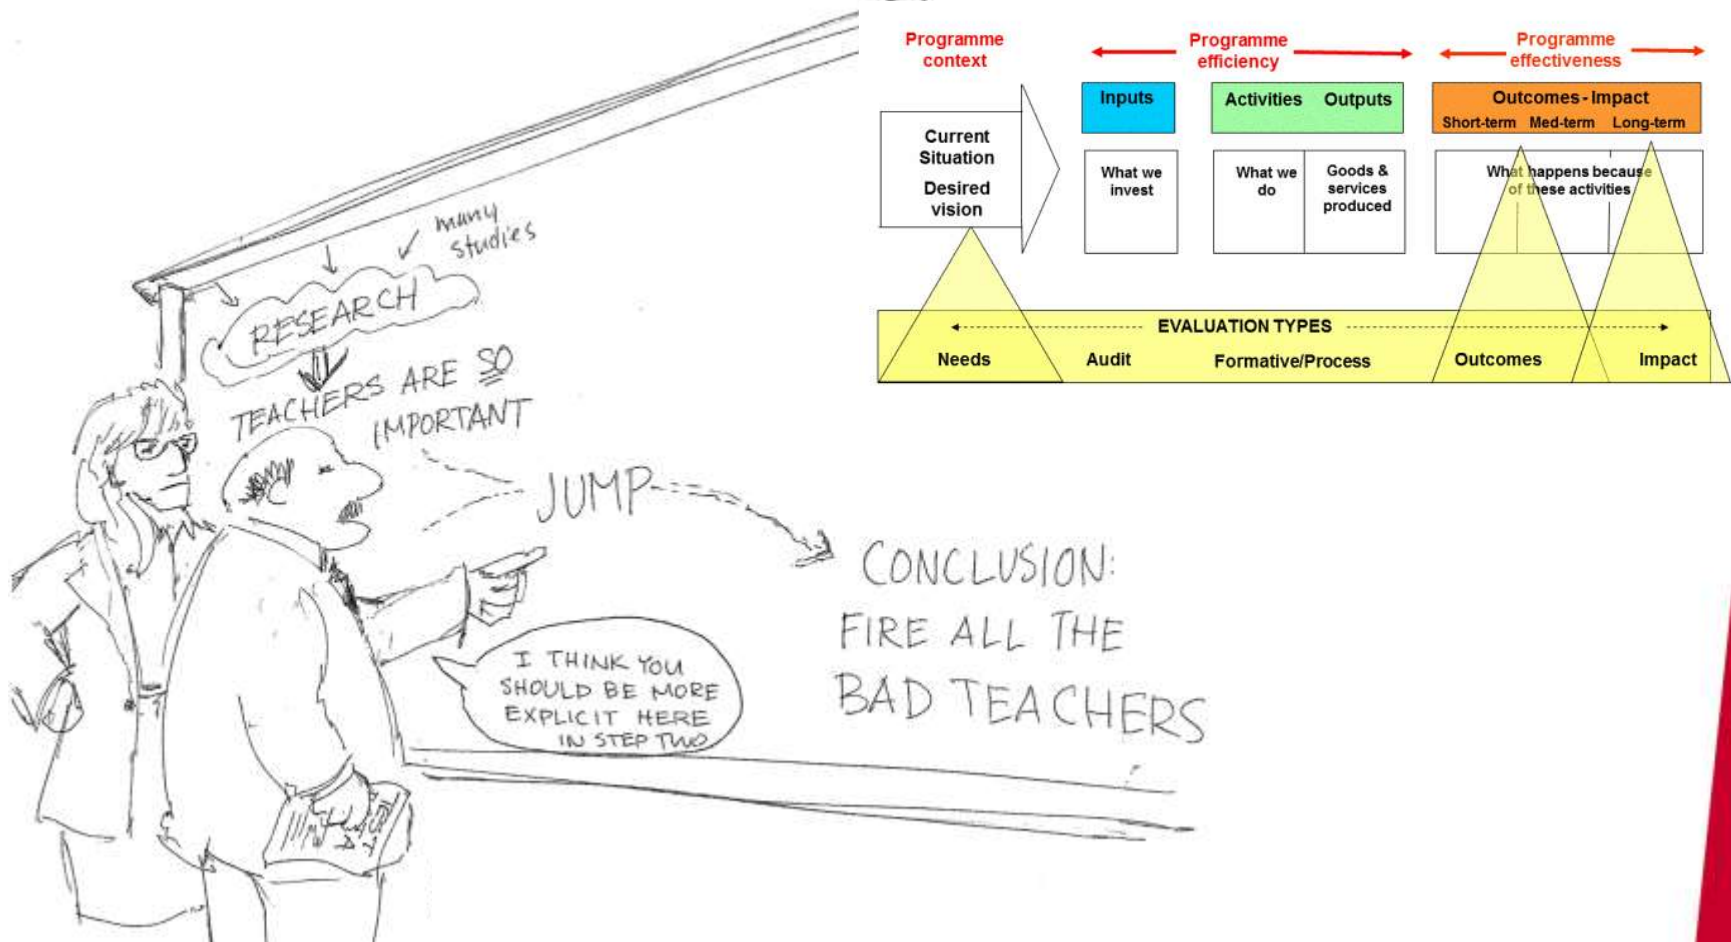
many studies

RESEARCH

TEACHERS ARE SO IMPORTANT

JUMP

CONCLUSION: FIRE ALL THE BAD TEACHERS

I THINK YOU SHOULD BE MORE EXPLICIT HERE IN STEP TWO

TEST

Programme context

Programme efficiency

Programme effectiveness

Current Situation

Desired vision

Inputs

What we invest

Activities

What we do

Outputs

Goods & services produced

Outcomes - Impact

Short-term Med-term Long-term

What happens because of these activities

EVALUATION TYPES

Needs

Audit

Formative/Process

Outcomes

Impact